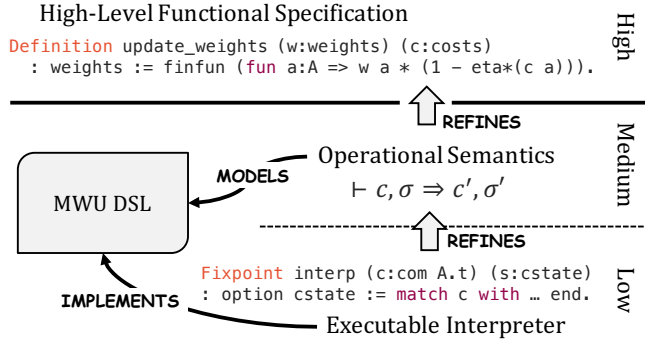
High-Level Functional Specification

High

Definition update_weights (w:weights) (c:costs)
  : weights := finfun (fun a:A => w a * (1 - eta*(c a))).

REFINES

Medium

MODELS

Operational Semantics

$\vdash c, \sigma \Rightarrow c', \sigma'$

MWU DSL

REFINES

Low

Fixpoint interp (c:com A.t) (s:cstate)
: option cstate := match c with … end.

IMPLEMENTS

Executable Interpreter